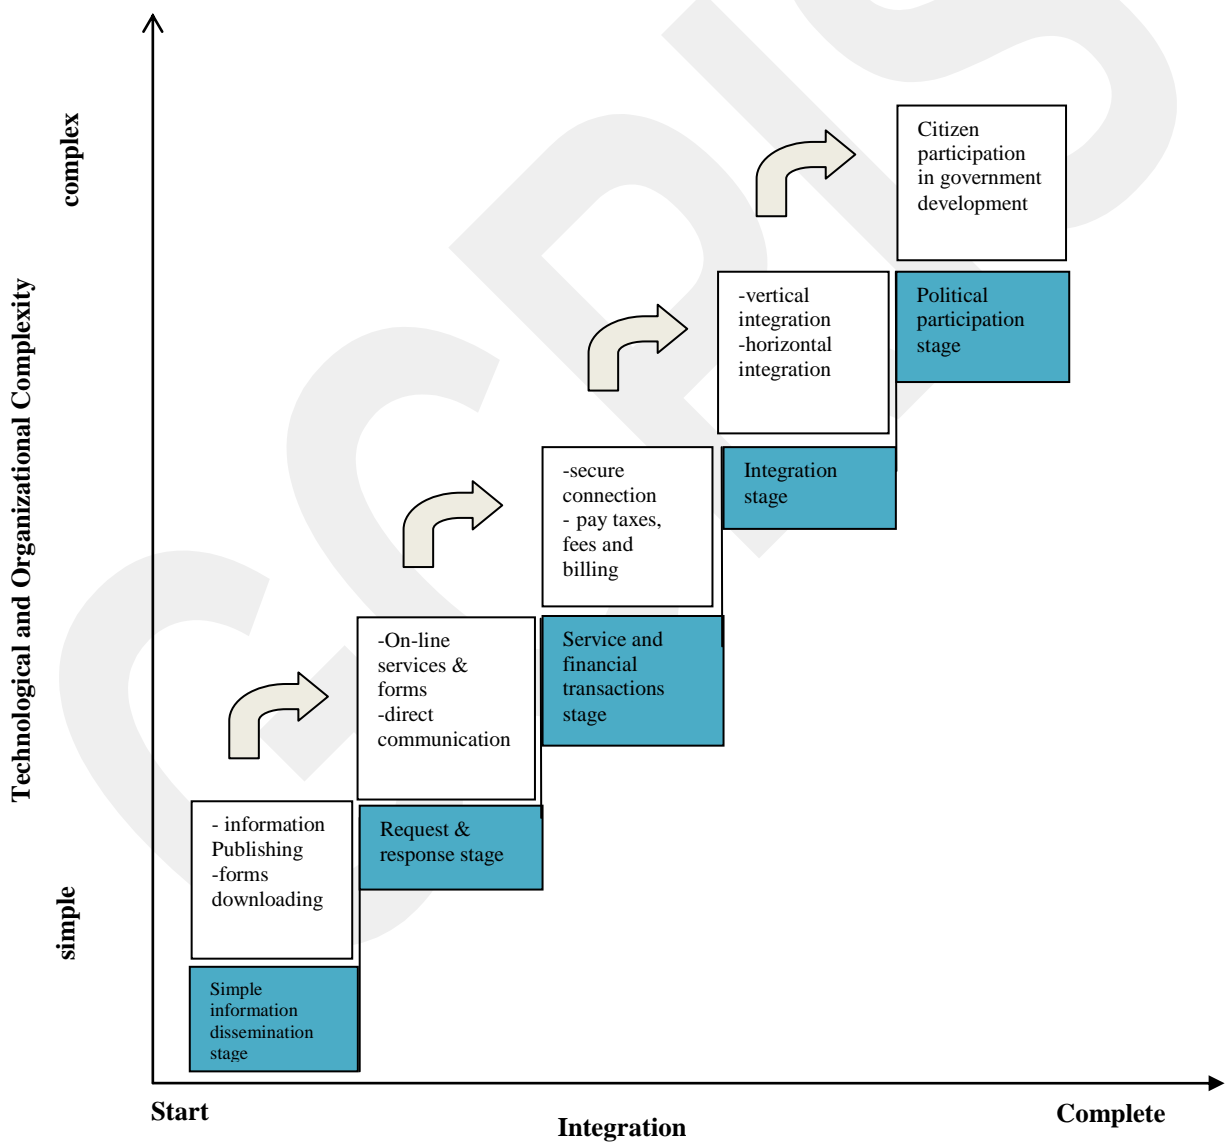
Technological and Organizational Complexity

complex

simple

Citizen participation in government development

Political participation stage

-vertical integration
-horizontal integration

Integration stage

-secure connection
- pay taxes, fees and billing

Service and financial transactions stage

-On-line services & forms
-direct communication

Request & response stage

- information Publishing
-forms downloading

Simple information dissemination stage

Start

Integration

Complete